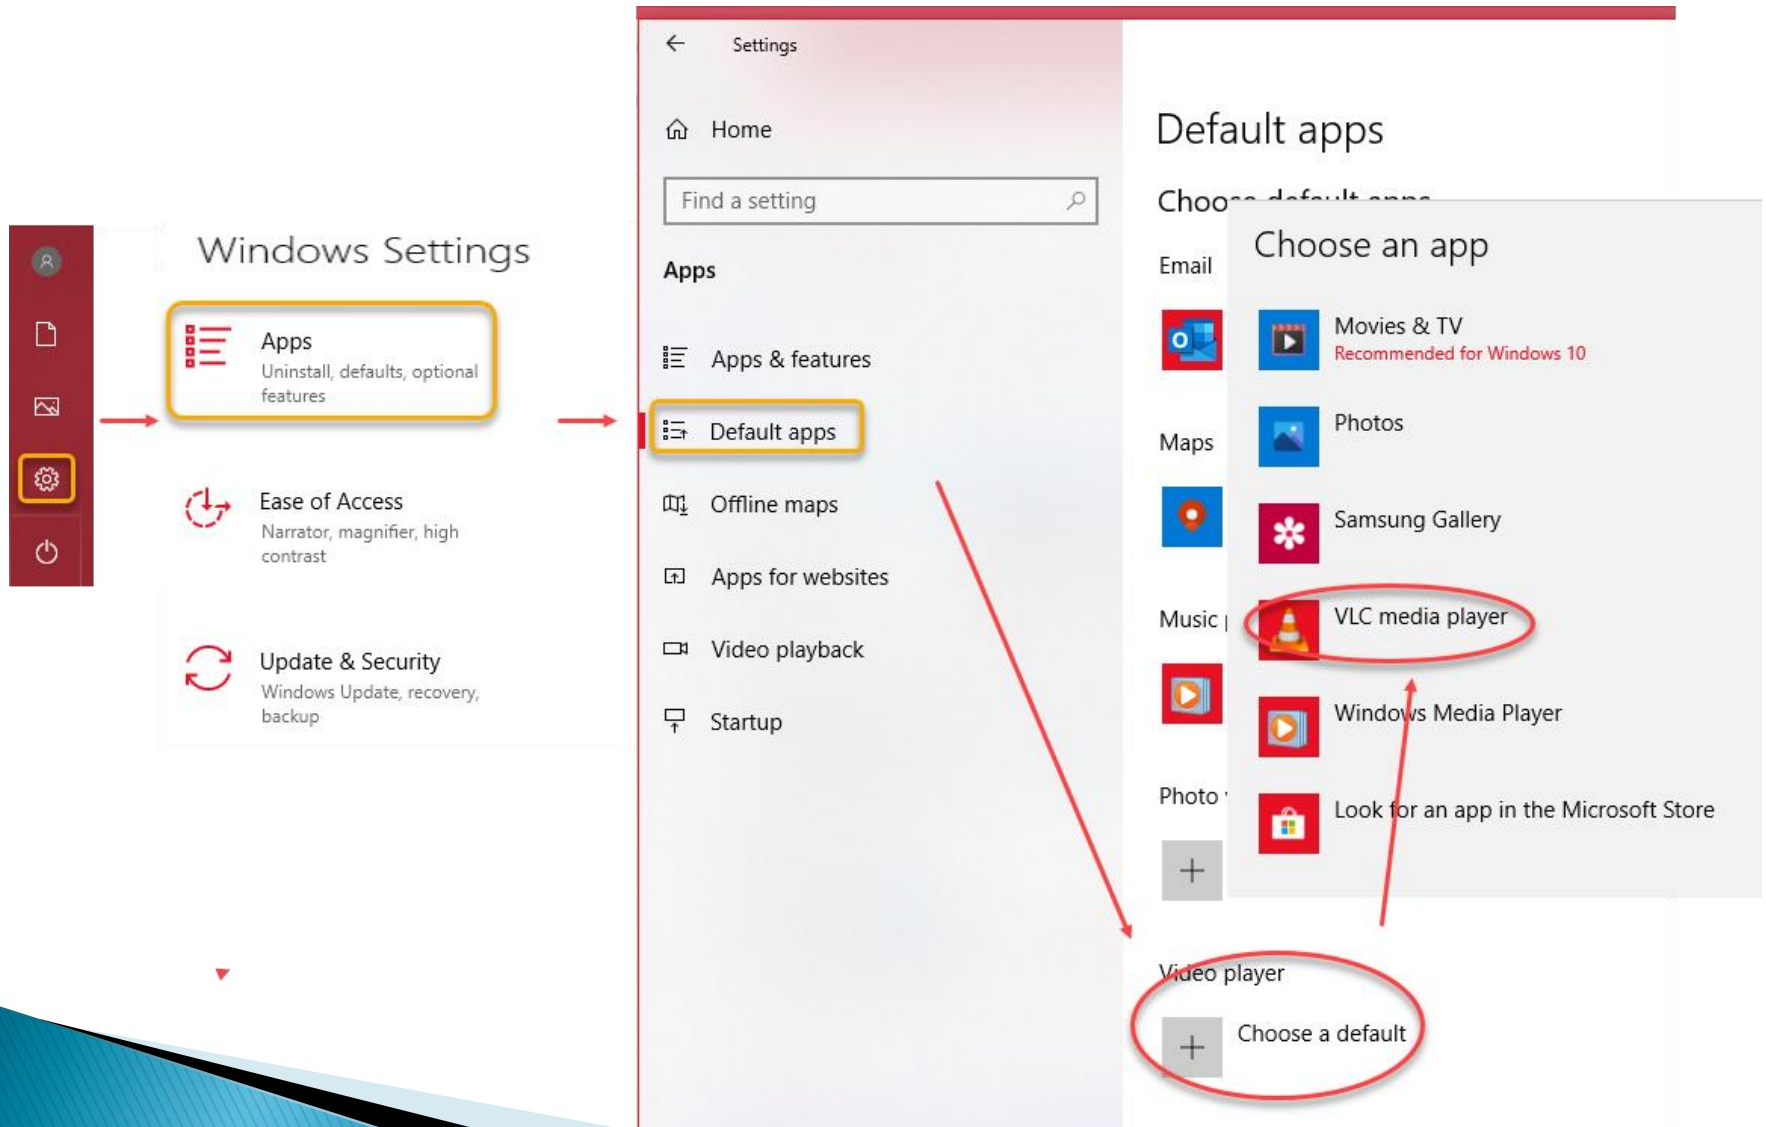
Windows Settings

Apps
Uninstall, defaults, optional features

Ease of Access
Narrator, magnifier, high contrast

Update & Security
Windows Update, recovery, backup

Settings

Home

Find a setting

Apps

Apps & features

Default apps

Offline maps

Apps for websites

Video playback

Startup

Default apps

Choo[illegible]

Email

Maps

Music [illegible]

Photo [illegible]

Video player

Choose a default

Choose an app

Movies & TV
Recommended for Windows 10

Photos

Samsung Gallery

VLC media player

Windows Media Player

Look for an app in the Microsoft Store